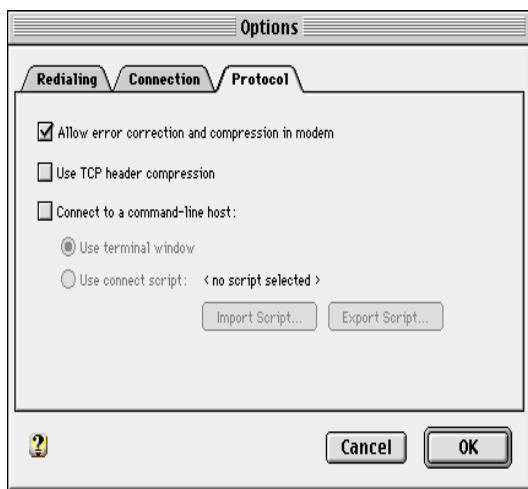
Options

Redialing
Connection
Protocol

Allow error correction and compression in modem

Use TCP header compression

Connect to a command-line host:

Use terminal window

Use connect script: < no script selected >

Import Script...
Export Script...

?

Cancel
OK